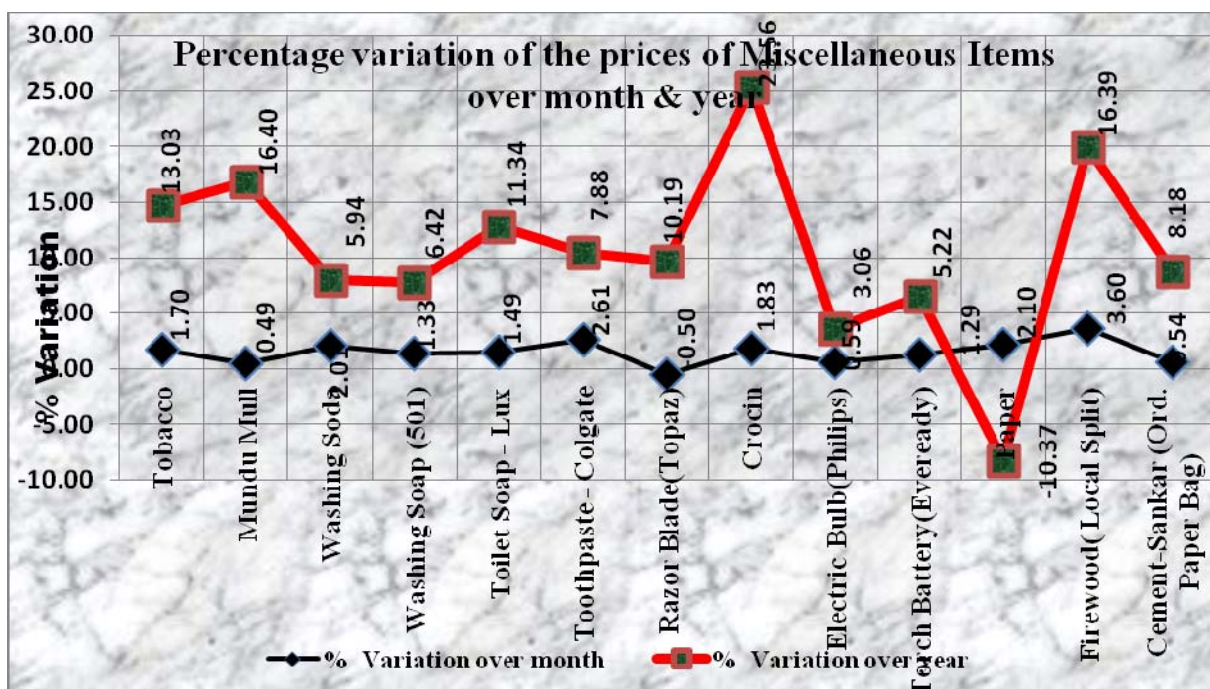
Percentage variation of the prices of Miscellaneous Items over month & year

30.00
25.00
20.00
15.00
10.00
5.00
0.00
-5.00
-10.00

% Variation

13.03
16.40
5.94
6.42
11.34
7.88
10.19
23.56
3.06
5.22
-10.37
16.39
8.18

1.70
0.49
2.01
1.33
1.49
2.61
-0.50
1.83
0.59
1.29
2.10
3.60
0.54

Tobacco
Mundu Mull
Washing Soda
Washing Soap (501)
Toilet Soap - Lux
Toothpaste - Colgate
Razor Blade(Topaz)
Crocin
Electric Bulb(Philips)
Torch Battery(Eveready)
Paper
Firewood( Local Split)
Cement-Sankar (Ord. Paper Bag)

% Variation over month
% Variation over year